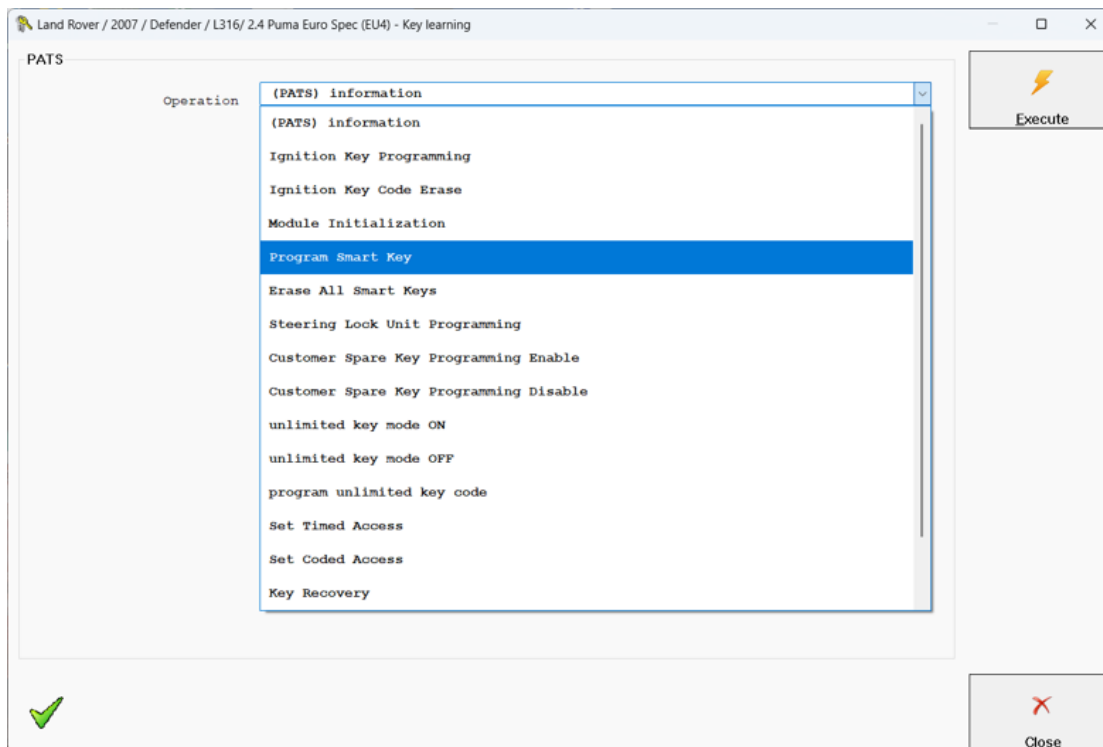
Land Rover / 2007 / Defender / L316/ 2.4 Puma Euro Spec (EU4) - Key learning

PATS

Operation

(PATS) information

(PATS) information
Ignition Key Programming
Ignition Key Code Erase
Module Initialization
Program Smart Key
Erase All Smart Keys
Steering Lock Unit Programming
Customer Spare Key Programming Enable
Customer Spare Key Programming Disable
unlimited key mode ON
unlimited key mode OFF
program unlimited key code
Set Timed Access
Set Coded Access
Key Recovery

Execute

Close